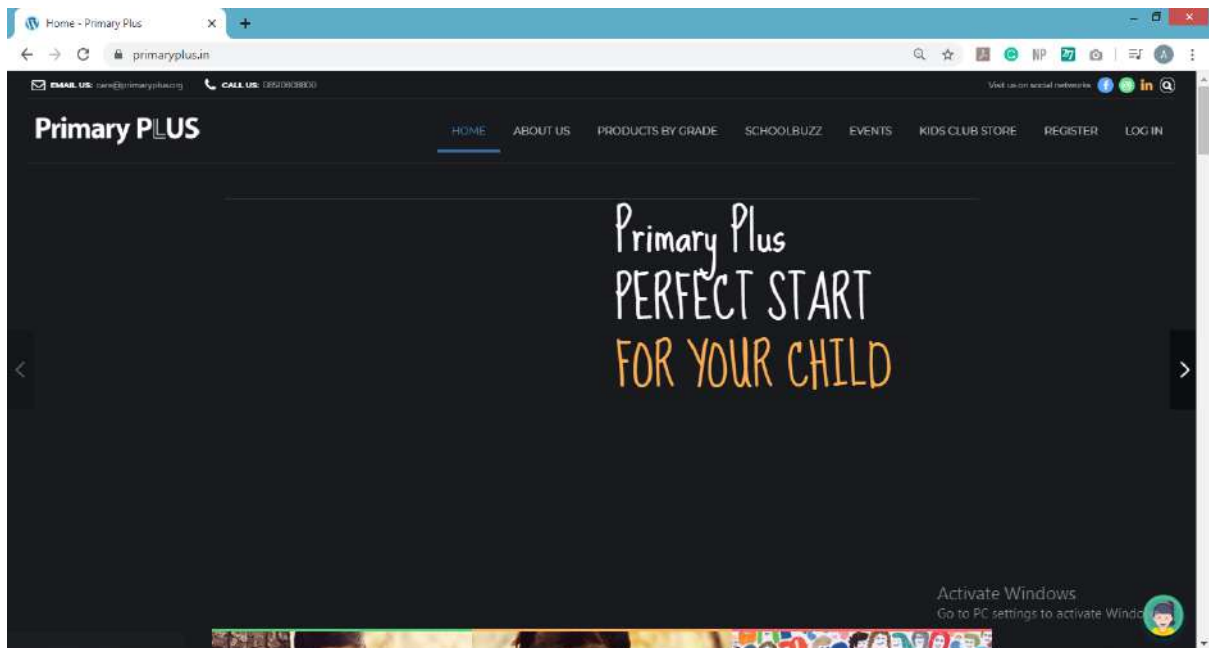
Home - Primary Plus

primaryplus.in

EMAIL US: care@primaryplus.org CALL US: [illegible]

Visit us on social networks

Primary PLUS

HOME ABOUT US PRODUCTS BY GRADE SCHOOLBUZZ EVENTS KIDS CLUB STORE REGISTER LOG IN

Primary Plus
PERFECT START
FOR YOUR CHILD

Activate Windows
Go to PC settings to activate Windo